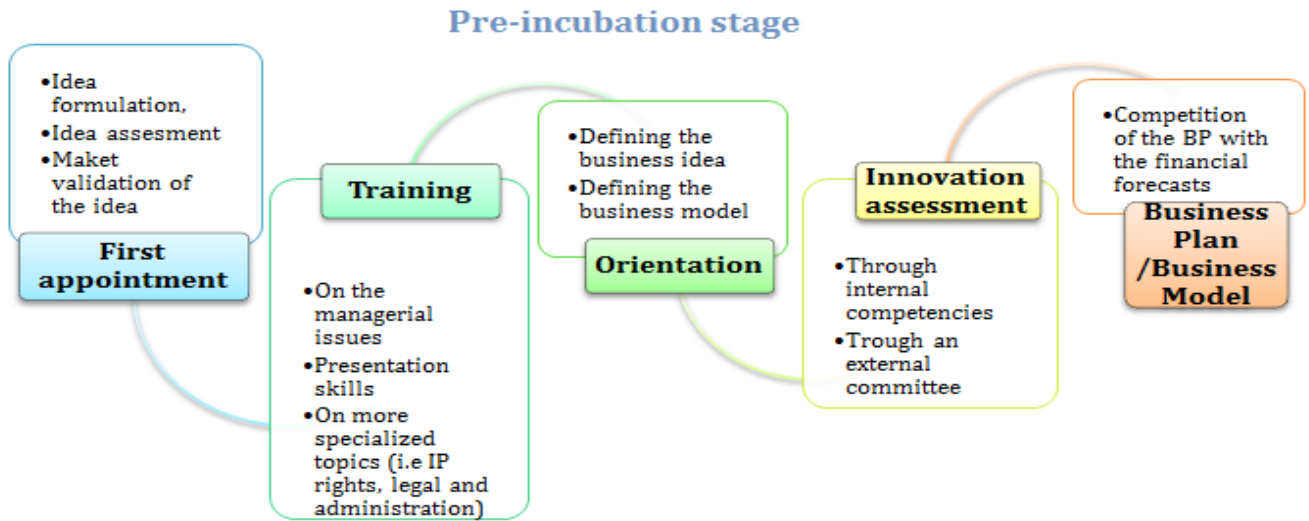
Pre-incubation stage

•Idea formulation,
•Idea assesment
•Maket validation of the idea

First appointment

Training

•On the managerial issues
•Presentation skills
•On more specialized topics (i.e IP rights, legal and administration)

•Defining the business idea
•Defining the business model

Orientation

Innovation assessment

•Through internal competencies
•Trough an external committee

•Competition of the BP with the financial forecasts

Business Plan /Business Model